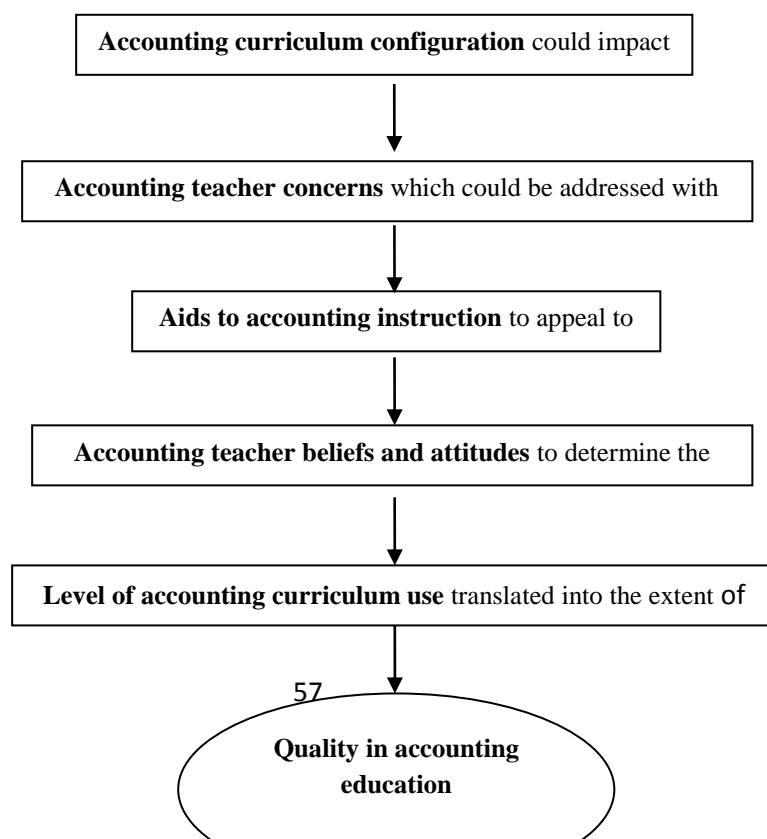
Accounting curriculum configuration could impact

Accounting teacher concerns which could be addressed with

Aids to accounting instruction to appeal to

Accounting teacher beliefs and attitudes to determine the

Level of accounting curriculum use translated into the extent of

57

Quality in accounting education